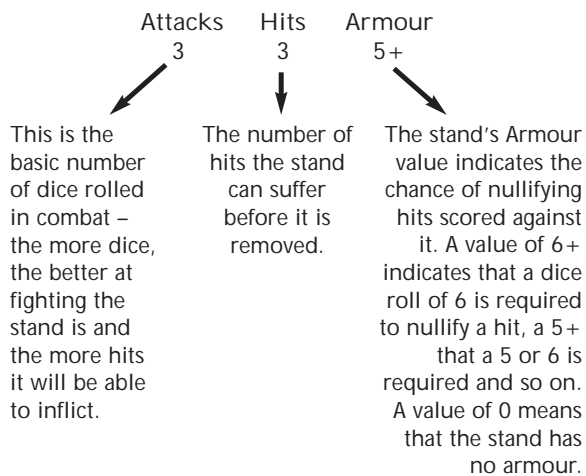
| Attacks | Hits | Armour |
|---|---|---|
| 3 | 3 | 5+ |

This is the basic number of dice rolled in combat – the more dice, the better at fighting the stand is and the more hits it will be able to inflict.

The number of hits the stand can suffer before it is removed.

The stand's Armour value indicates the chance of nullifying hits scored against it. A value of 6+ indicates that a dice roll of 6 is required to nullify a hit, a 5+ that a 5 or 6 is required and so on. A value of 0 means that the stand has no armour.